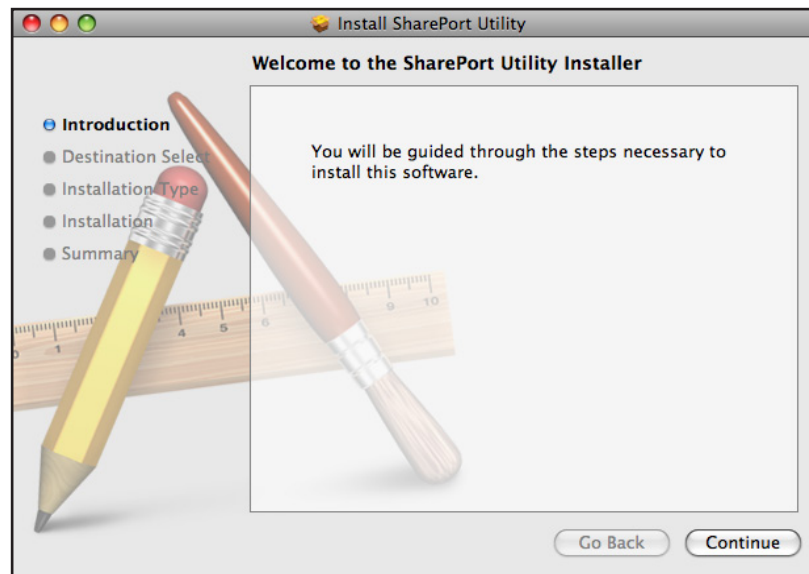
Install SharePort Utility

Welcome to the SharePort Utility Installer

Introduction
Destination Select
Installation Type
Installation
Summary

You will be guided through the steps necessary to install this software.

1
4
5
6
9
10

Go Back
Continue